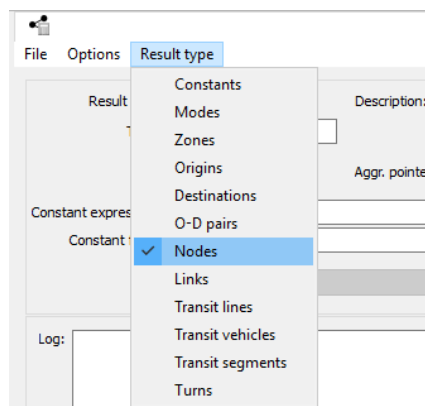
File Options Result type

Result

Description:

Aggr. pointe

Constant expres

Constant

Log:

Constants
Modes
Zones
Origins
Destinations
O-D pairs
✓ Nodes
Links
Transit lines
Transit vehicles
Transit segments
Turns